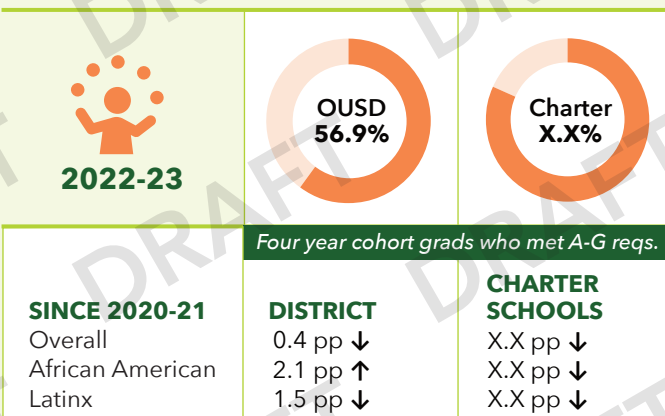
2022-23

OUSD
56.9%

Charter
X.X%

Four year cohort grads who met A-G reqs.

| SINCE 2020-21 | DISTRICT | CHARTER SCHOOLS |
|---|---|---|
| Overall | 0.4 pp ↓ | X.X pp ↓ |
| African American | 2.1 pp ↑ | X.X pp ↓ |
| Latinx | 1.5 pp ↓ | X.X pp ↓ |

DRAFT DRAFT DRAFT DRAFT DRAFT